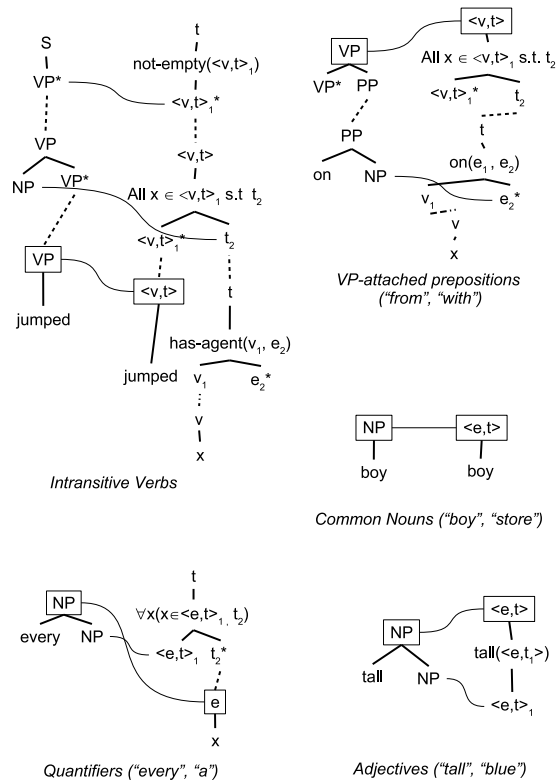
S
VP*
VP
NP
VP*
VP
jumped

t
not-empty($\langle v,t\rangle_1$)
$\langle v,t\rangle_1$*
$\langle v,t\rangle$
All x $\in$ $\langle v,t\rangle_1$ s.t $t_2$
$\langle v,t\rangle_1$*
$t_2$
$\langle v,t\rangle$
t
jumped
has-agent($v_1$, $e_2$)
$v_1$
$e_2$*
v
x

Intransitive Verbs

VP
VP*
PP
PP
on
NP

$\langle v,t\rangle$
All x $\in$ $\langle v,t\rangle_1$ s.t. $t_2$
$\langle v,t\rangle_1$*
$t_2$
t
on($e_1$, $e_2$)
$v_1$
$e_2$*
v
x

VP-attached prepositions ("from", "with")

NP
boy
$\langle e,t\rangle$
boy

Common Nouns ("boy", "store")

NP
every
NP
t
$\forall$x(x$\in$$\langle e,t\rangle_1$, $t_2$)
$\langle e,t\rangle_1$
$t_2$*
e
x

Quantifiers ("every", "a")

NP
tall
NP
$\langle e,t\rangle$
tall($\langle e,t_1\rangle$)
$\langle e,t\rangle_1$

Adjectives ("tall", "blue")